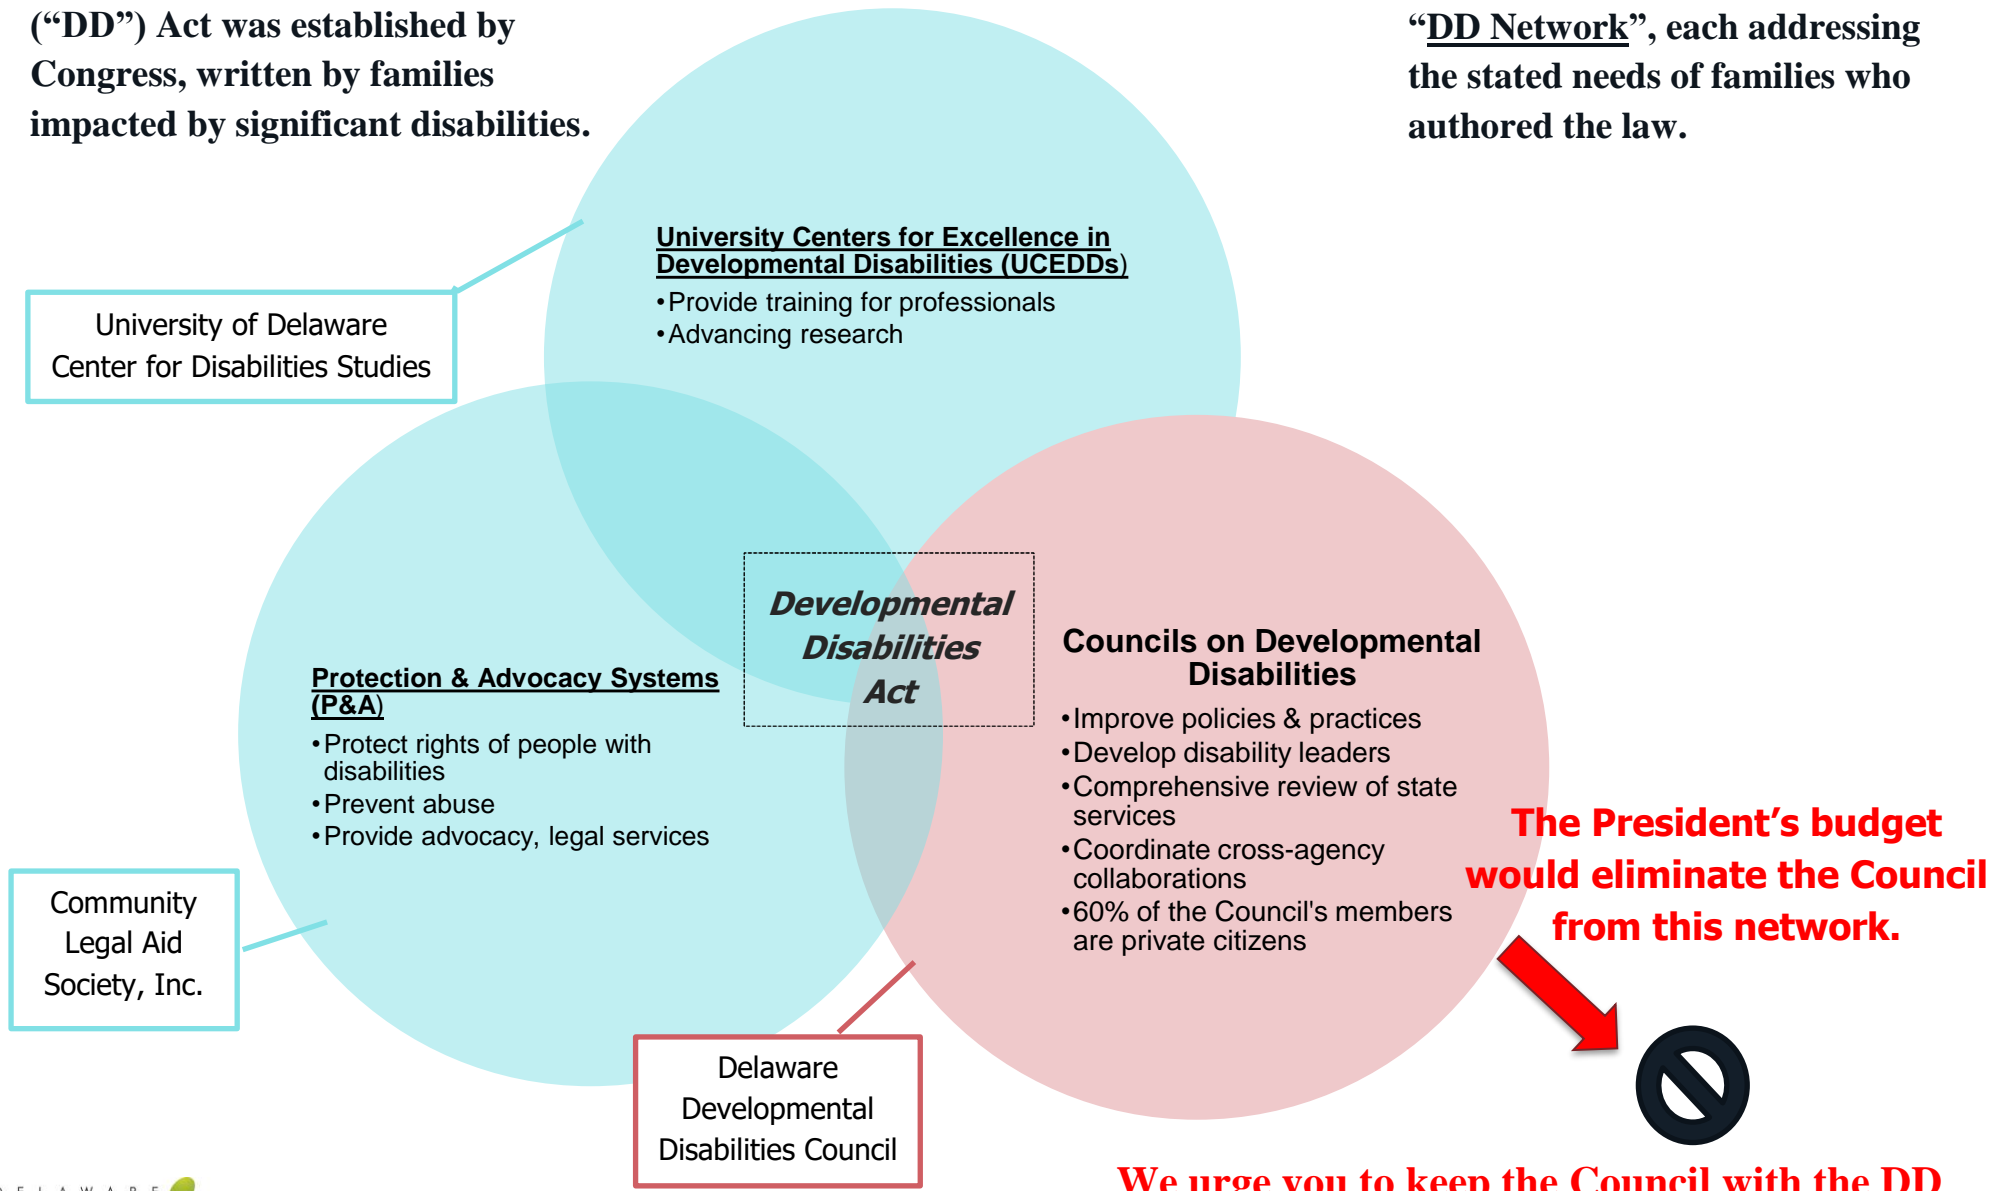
(“DD”) Act was established by Congress, written by families impacted by significant disabilities.

“DD Network”, each addressing the stated needs of families who authored the law.

University Centers for Excellence in Developmental Disabilities (UCEDDs)
•Provide training for professionals
•Advancing research

University of Delaware Center for Disabilities Studies

Developmental Disabilities Act

Protection & Advocacy Systems (P&A)
•Protect rights of people with disabilities
•Prevent abuse
•Provide advocacy, legal services

Councils on Developmental Disabilities
•Improve policies & practices
•Develop disability leaders
•Comprehensive review of state services
•Coordinate cross-agency collaborations
•60% of the Council's members are private citizens

The President’s budget would eliminate the Council from this network.

Community Legal Aid Society, Inc.

Delaware Developmental Disabilities Council

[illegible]

We urge you to keep the Council with the DD